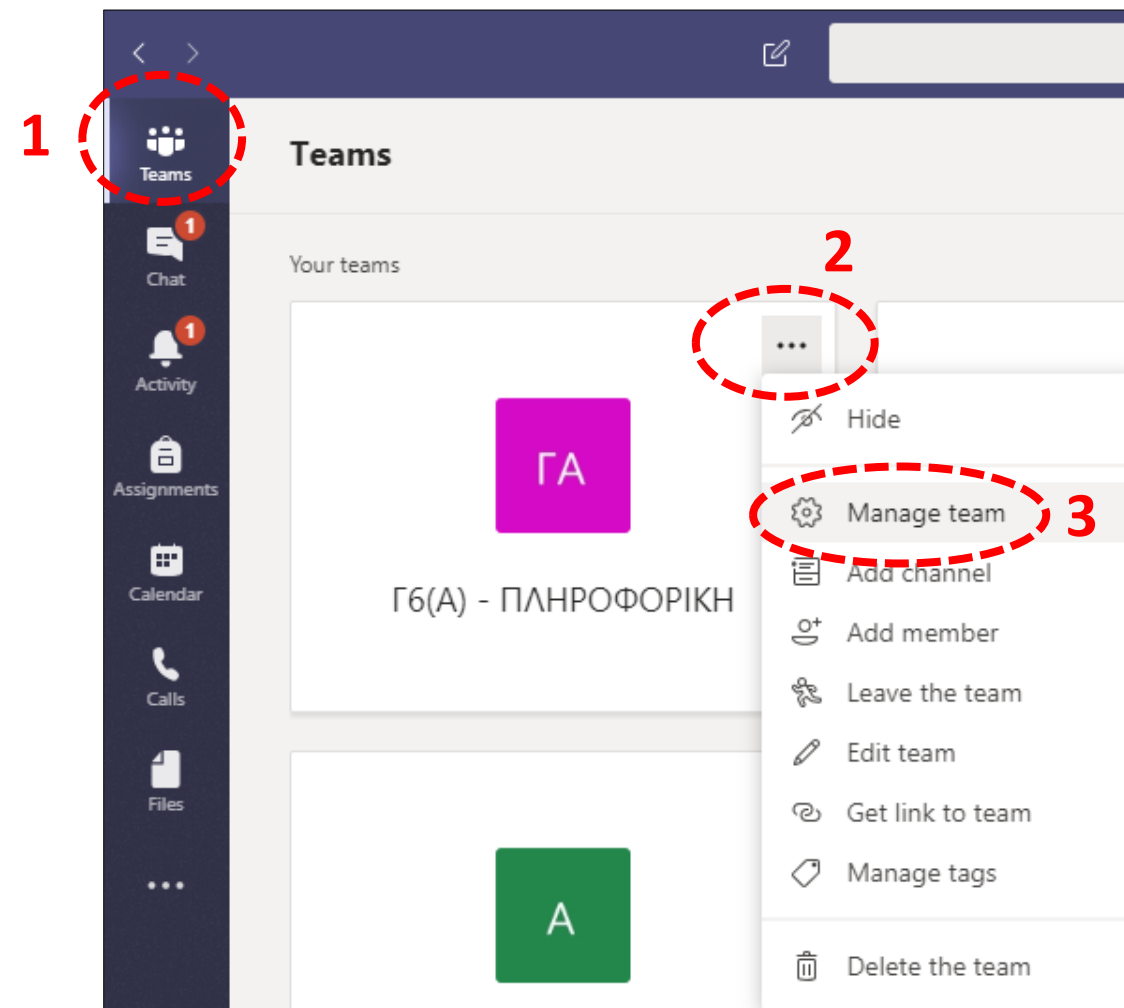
1

Teams

1
Chat

1
Activity

Assignments

Calendar

Calls

Files

...

Teams

Your teams

2

...

ΓΑ

Γ6(Α) - ΠΛΗΡΟΦΟΡΙΚΗ

Hide

Manage team

3

Add channel

Add member

Leave the team

Edit team

Get link to team

Manage tags

Delete the team

A